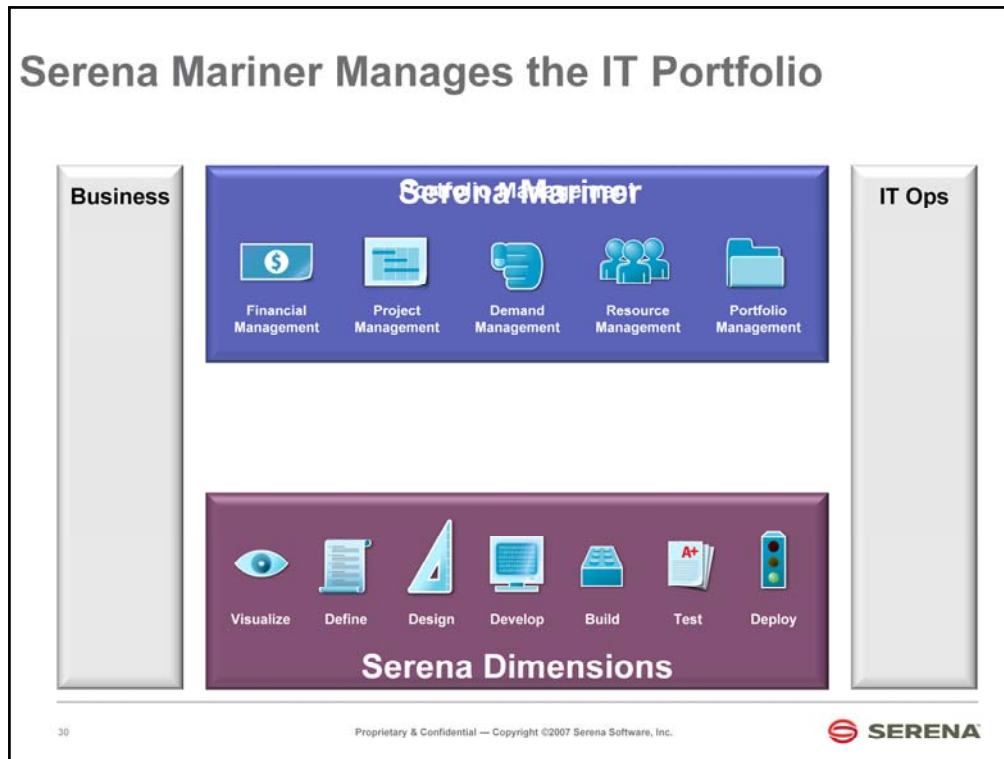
Serena Mariner Manages the IT Portfolio

Business

Serena Mariner

Financial Management

Project Management

Demand Management

Resource Management

Portfolio Management

IT Ops

A+

Visualize

Define

Design

Develop

Build

Test

Deploy

Serena Dimensions

30

Proprietary & Confidential — Copyright ©2007 Serena Software, Inc.

SERENA